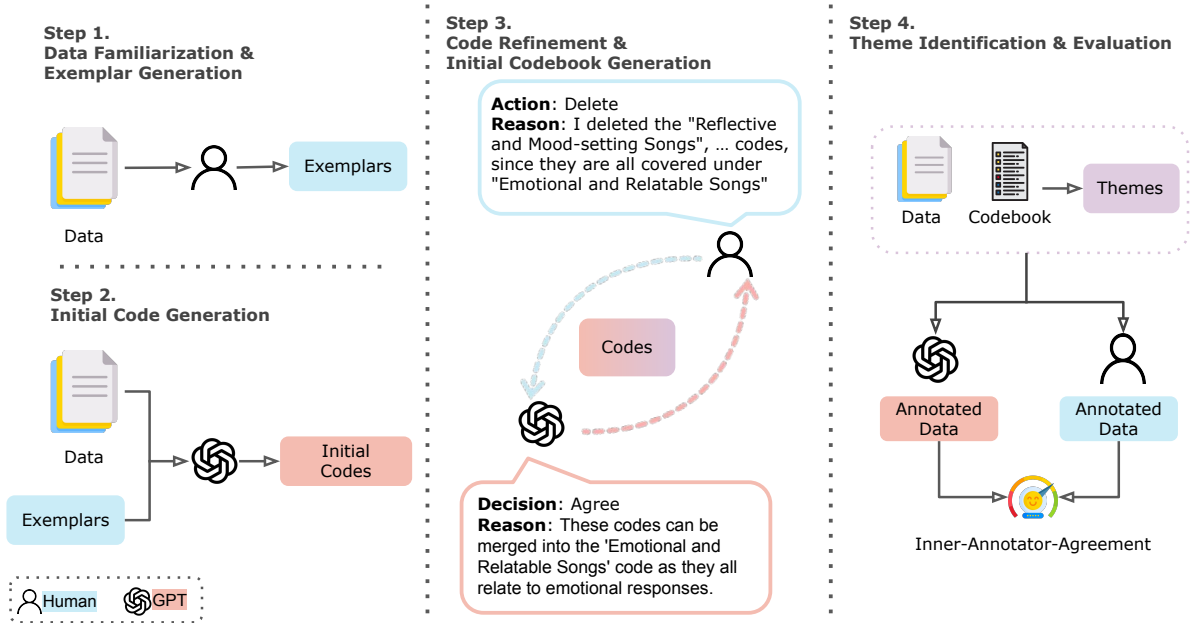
Step 1.
Data Familiarization & Exemplar Generation

Data

Exemplars

Step 2.
Initial Code Generation

Data

Exemplars

Initial Codes

Human GPT

Step 3.
Code Refinement & Initial Codebook Generation

Action: Delete
Reason: I deleted the "Reflective and Mood-setting Songs", ... codes, since they are all covered under "Emotional and Relatable Songs"

Codes

Decision: Agree
Reason: These codes can be merged into the 'Emotional and Relatable Songs' code as they all relate to emotional responses.

Step 4.
Theme Identification & Evaluation

Data Codebook

Themes

Annotated Data

Annotated Data

Inner-Annotator-Agreement